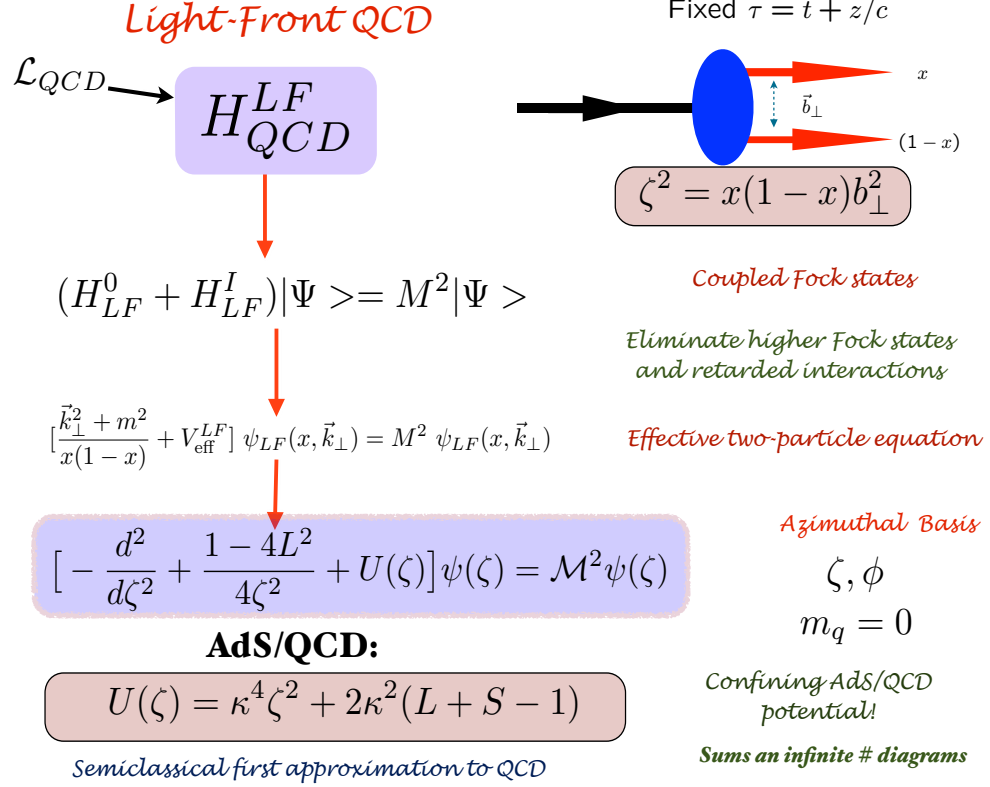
Light-Front QCD

Fixed $\tau = t + z/c$

$\mathcal{L}_{QCD}$

$H^{LF}_{QCD}$

$x$

$\vec{b}_\perp$

$(1-x)$

$\zeta^2 = x(1-x)b^2_\perp$

$(H^0_{LF} + H^I_{LF})|\Psi>= M^2|\Psi>$

Coupled Fock states

Eliminate higher Fock states and retarded interactions

$[\frac{\vec{k}^2_\perp + m^2}{x(1-x)} + V^{LF}_{\rm eff}]\ \psi_{LF}(x,\vec{k}_\perp) = M^2\ \psi_{LF}(x,\vec{k}_\perp)$

Effective two-particle equation

Azimuthal Basis

$[-\frac{d^2}{d\zeta^2} + \frac{1-4L^2}{4\zeta^2} + U(\zeta)]\psi(\zeta) = \mathcal{M}^2\psi(\zeta)$

$\zeta, \phi$

$m_q = 0$

AdS/QCD:

$U(\zeta) = \kappa^4\zeta^2 + 2\kappa^2(L+S-1)$

Confining AdS/QCD potential!

Sums an infinite # diagrams

Semiclassical first approximation to QCD